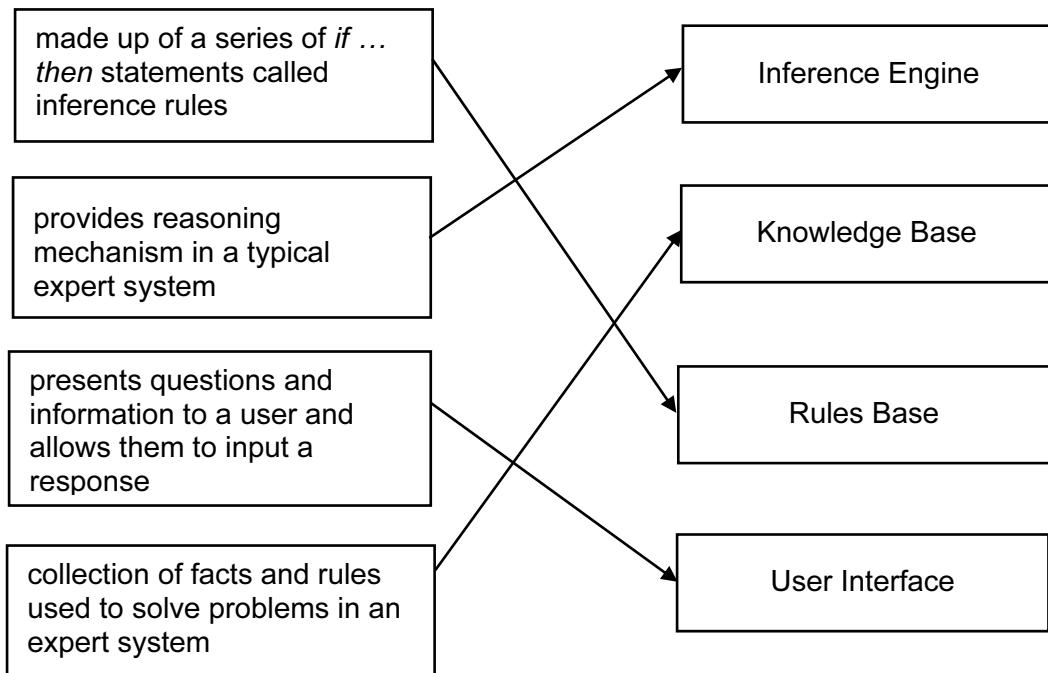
made up of a series of *if … then* statements called inference rules

provides reasoning mechanism in a typical expert system

presents questions and information to a user and allows them to input a response

collection of facts and rules used to solve problems in an expert system

Inference Engine

Knowledge Base

Rules Base

User Interface